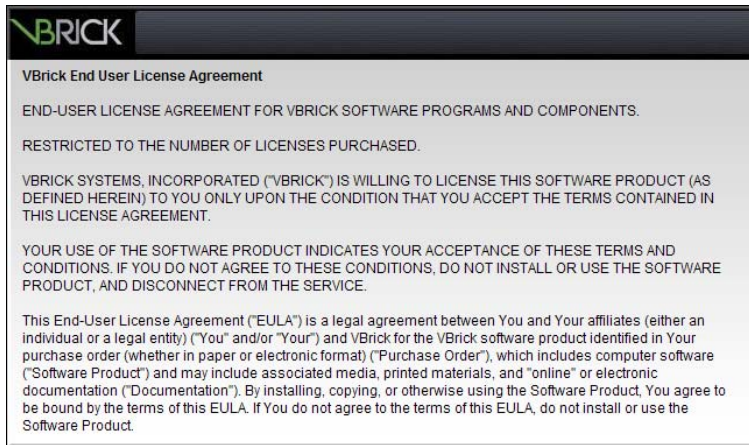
VBRICK

VBrick End User License Agreement

END-USER LICENSE AGREEMENT FOR VBRICK SOFTWARE PROGRAMS AND COMPONENTS.

RESTRICTED TO THE NUMBER OF LICENSES PURCHASED.

VBRICK SYSTEMS, INCORPORATED ("VBRICK") IS WILLING TO LICENSE THIS SOFTWARE PRODUCT (AS DEFINED HEREIN) TO YOU ONLY UPON THE CONDITION THAT YOU ACCEPT THE TERMS CONTAINED IN THIS LICENSE AGREEMENT.

YOUR USE OF THE SOFTWARE PRODUCT INDICATES YOUR ACCEPTANCE OF THESE TERMS AND CONDITIONS. IF YOU DO NOT AGREE TO THESE CONDITIONS, DO NOT INSTALL OR USE THE SOFTWARE PRODUCT, AND DISCONNECT FROM THE SERVICE.

This End-User License Agreement ("EULA") is a legal agreement between You and Your affiliates (either an individual or a legal entity) ("You" and/or "Your") and VBrick for the VBrick software product identified in Your purchase order (whether in paper or electronic format) ("Purchase Order"), which includes computer software ("Software Product") and may include associated media, printed materials, and "online" or electronic documentation ("Documentation"). By installing, copying, or otherwise using the Software Product, You agree to be bound by the terms of this EULA. If You do not agree to the terms of this EULA, do not install or use the Software Product.